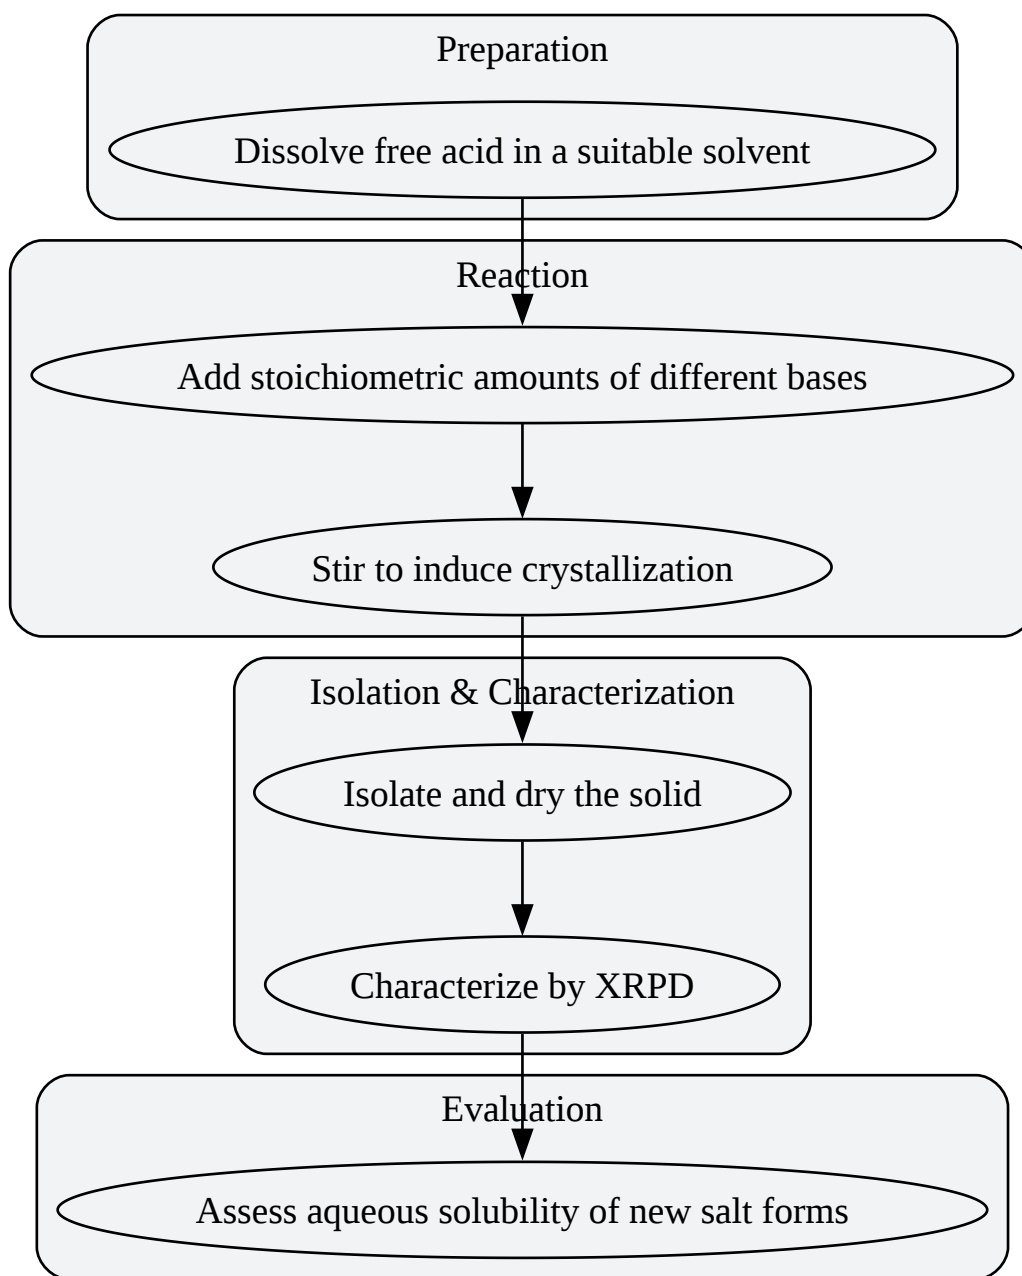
Preparation

Dissolve free acid in a suitable solvent

Reaction

Add stoichiometric amounts of different bases

Stir to induce crystallization

Isolation & Characterization

Isolate and dry the solid

Characterize by XRPD

Evaluation

Assess aqueous solubility of new salt forms